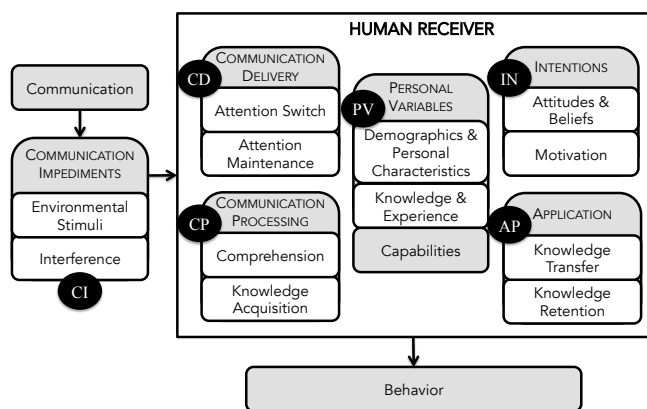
HUMAN RECEIVER

Communication

COMMUNICATION IMPEDIMENTS

Environmental Stimuli

Interference

CI

CD

COMMUNICATION DELIVERY

Attention Switch

Attention Maintenance

CP

COMMUNICATION PROCESSING

Comprehension

Knowledge Acquisition

PV

PERSONAL VARIABLES

Demographics & Personal Characteristics

Knowledge & Experience

Capabilities

IN

INTENTIONS

Attitudes & Beliefs

Motivation

AP

APPLICATION

Knowledge Transfer

Knowledge Retention

Behavior